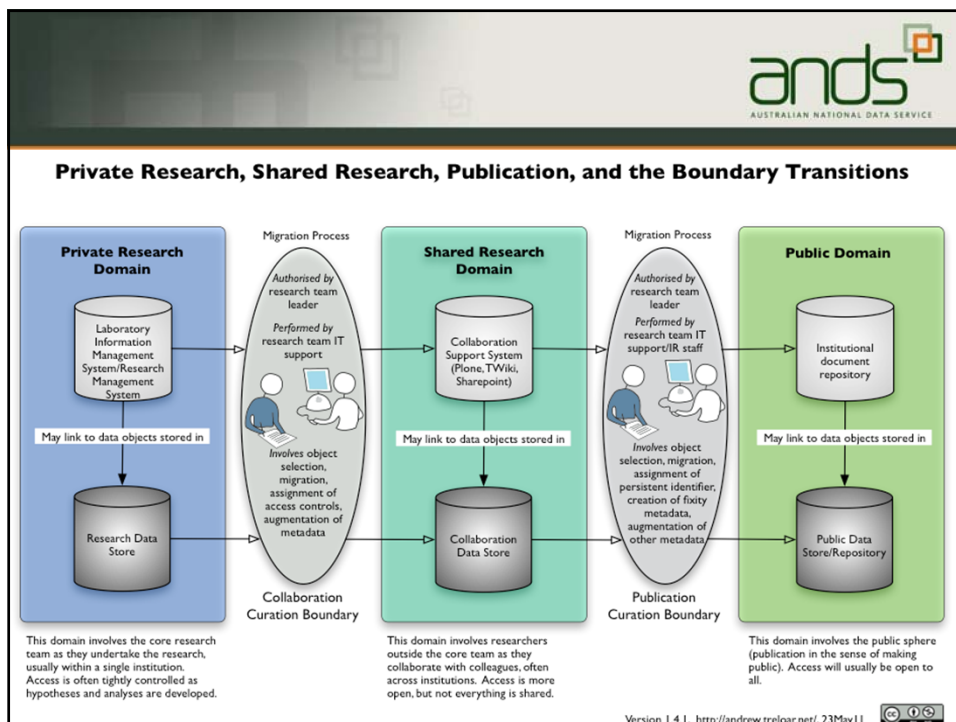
ands

AUSTRALIAN NATIONAL DATA SERVICE

Private Research, Shared Research, Publication, and the Boundary Transitions

Private Research Domain

Laboratory Information Management System/Research Management System

May link to data objects stored in

Research Data Store

This domain involves the core research team as they undertake the research, usually within a single institution. Access is often tightly controlled as hypotheses and analyses are developed.

Migration Process

Authorised by research team leader

Performed by research team IT support

Involves object selection, migration, assignment of access controls, augmentation of metadata

Collaboration Curation Boundary

Shared Research Domain

Collaboration Support System (Plone, TWiki, Sharepoint)

May link to data objects stored in

Collaboration Data Store

This domain involves researchers outside the core team as they collaborate with colleagues, often across institutions. Access is more open, but not everything is shared.

Migration Process

Authorised by research team leader

Performed by research team IT support/IR staff

Involves object selection, migration, assignment of persistent identifier, creation of fixity metadata, augmentation of other metadata

Publication Curation Boundary

Public Domain

Institutional document repository

May link to data objects stored in

Public Data Store/Repository

This domain involves the public sphere (publication in the sense of making public). Access will usually be open to all.

Version 1.4.1, http://andrew.treloar.net/, 23May11